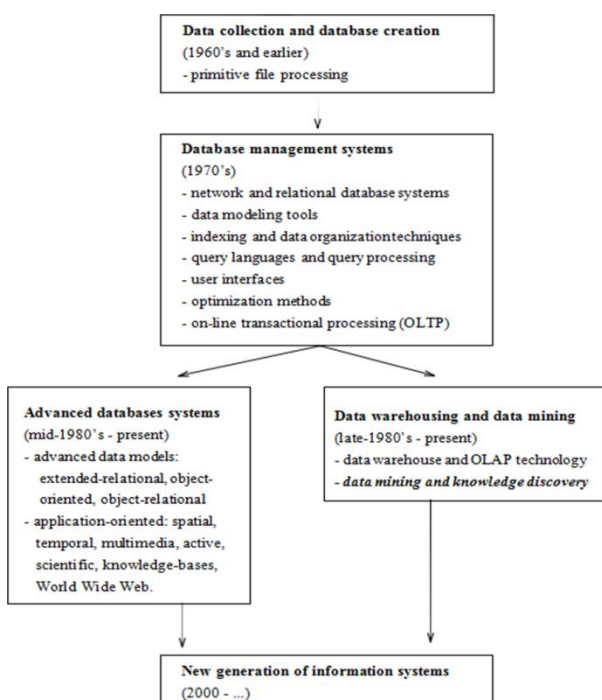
**Data collection and database creation**
(1960's and earlier)
- primitive file processing

**Database management systems**
(1970's)
- network and relational database systems
- data modeling tools
- indexing and data organizationtechniques
- query languages and query processing
- user interfaces
- optimization methods
- on-line transactional processing (OLTP)

**Advanced databases systems**
(mid-1980's - present)
- advanced data models: extended-relational, object-oriented, object-relational
- application-oriented: spatial, temporal, multimedia, active, scientific, knowledge-bases, World Wide Web.

**Data warehousing and data mining**
(late-1980's - present)
- data warehouse and OLAP technology
- *data mining and knowledge discovery*

**New generation of information systems**
(2000 - ...)